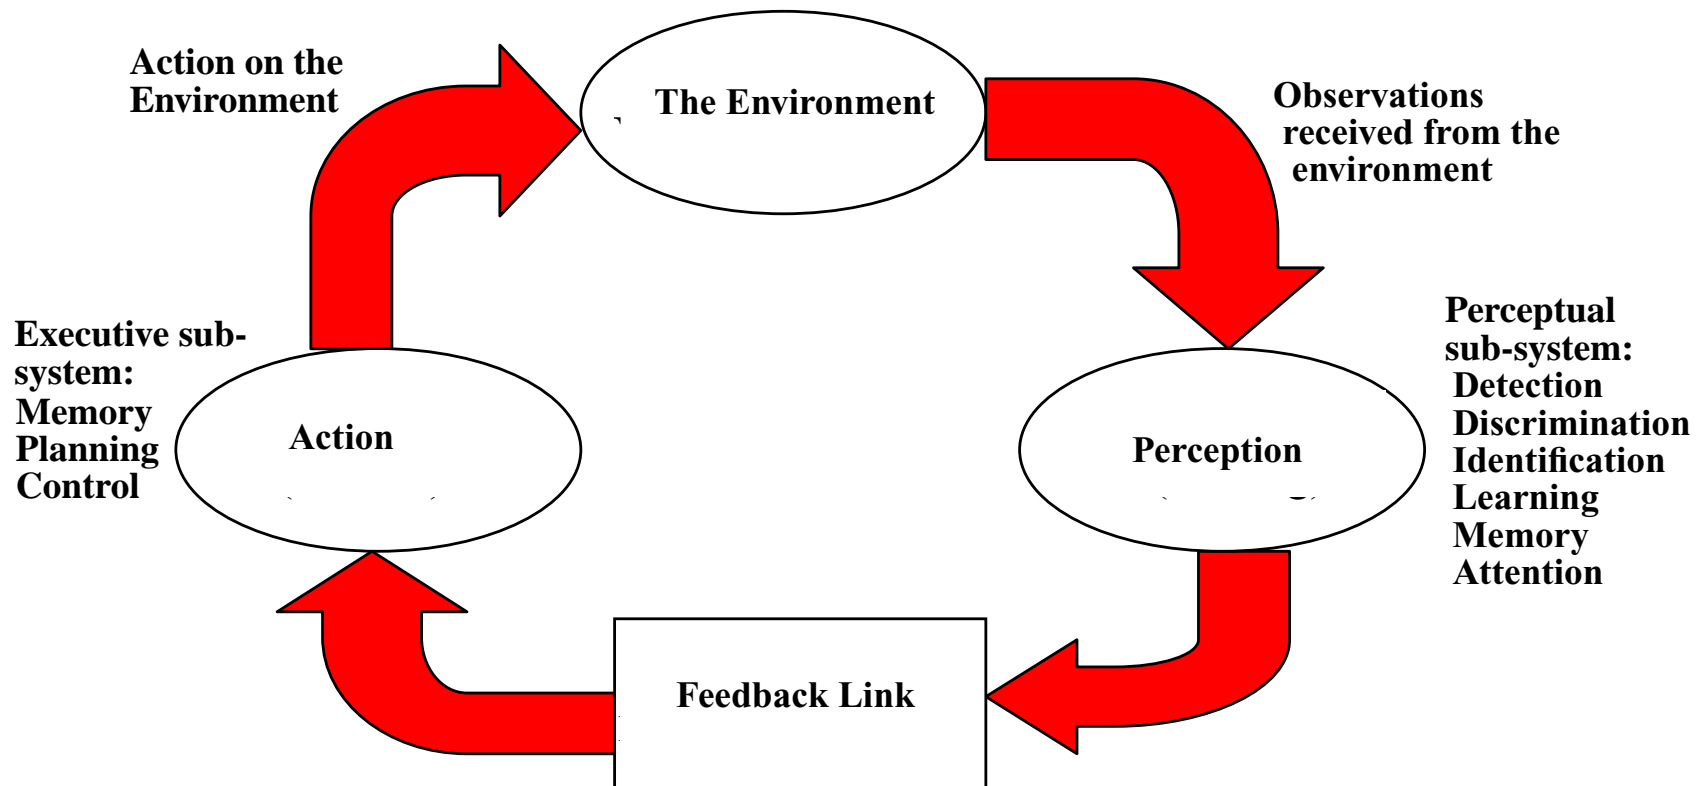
Action on the Environment

The Environment

Observations received from the environment

Perceptual sub-system:
Detection
Discrimination
Identification
Learning
Memory
Attention

Perception

Executive sub-system:
Memory
Planning
Control

Action

Feedback Link